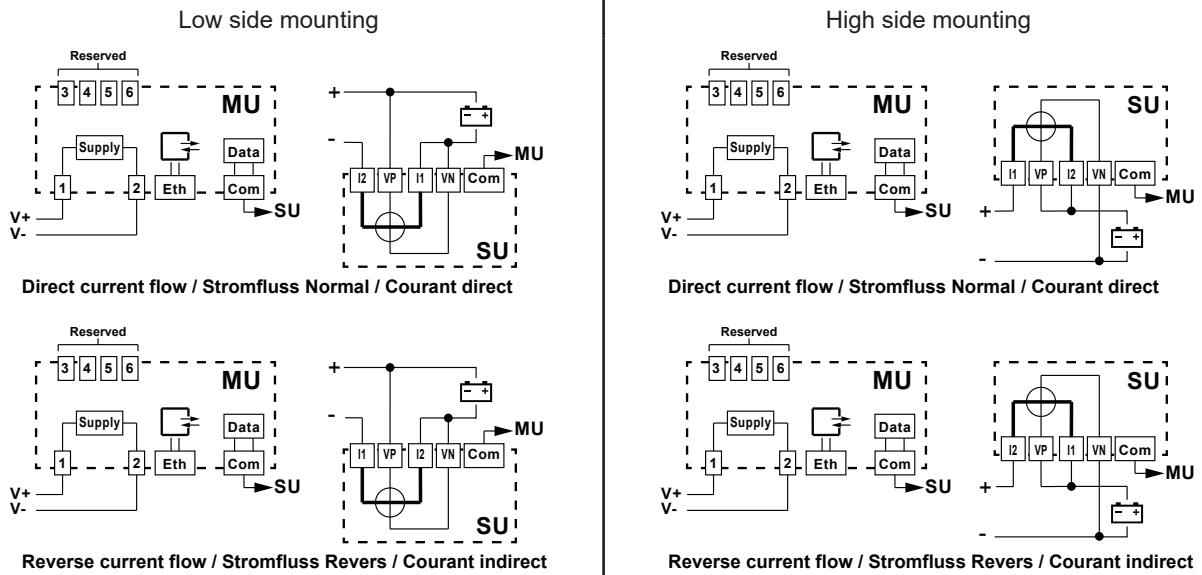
Low side mounting

Reserved
3 4 5 6
MU
Supply
Eth
Data
Com
1
2
V+
V-
SU
+
-
I2 VP I1 VN Com
MU
SU

Direct current flow / Stromfluss Normal / Courant direct

Reserved
3 4 5 6
MU
Supply
Eth
Data
Com
1
2
V+
V-
SU
+
-
I1 VP I2 VN Com
MU
SU

Reverse current flow / Stromfluss Revers / Courant indirect

High side mounting

Reserved
3 4 5 6
MU
Supply
Eth
Data
Com
1
2
V+
V-
SU
SU
I1 VP I2 VN Com
MU
+
-

Direct current flow / Stromfluss Normal / Courant direct

Reserved
3 4 5 6
MU
Supply
Eth
Data
Com
1
2
V+
V-
SU
SU
I2 VP I1 VN Com
MU
+
-

Reverse current flow / Stromfluss Revers / Courant indirect